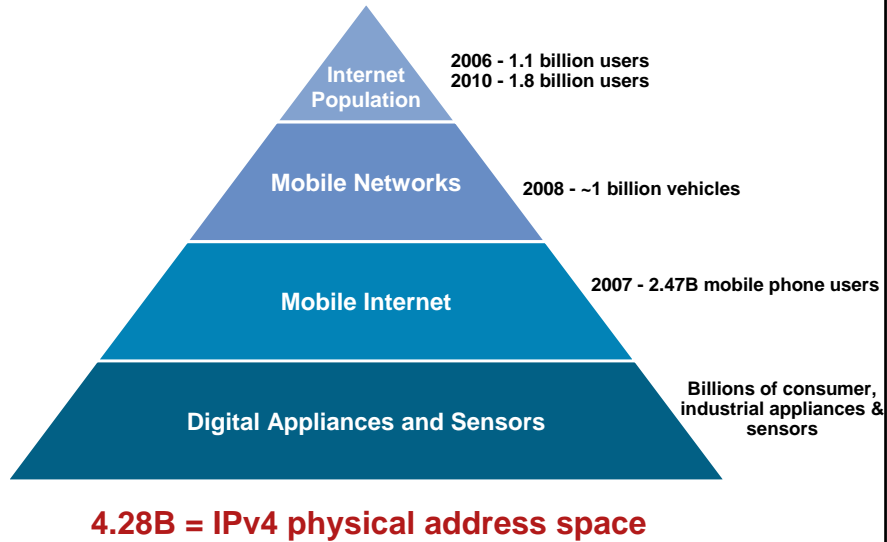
Internet Population

2006 - 1.1 billion users
2010 - 1.8 billion users

Mobile Networks

2008 - ~1 billion vehicles

Mobile Internet

2007 - 2.47B mobile phone users

Digital Appliances and Sensors

Billions of consumer, industrial appliances & sensors

4.28B = IPv4 physical address space